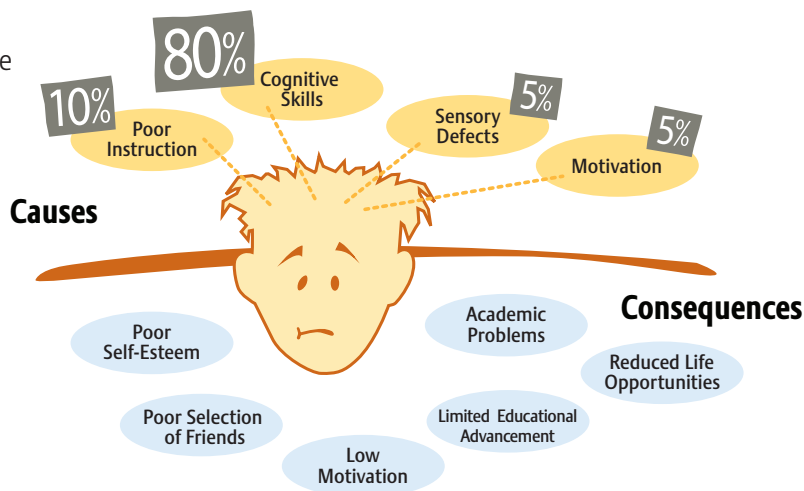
e

80%
Cognitive Skills

10%
Poor Instruction

5%
Sensory Defects

5%
Motivation

Causes

Consequences

Poor Self-Esteem

Academic Problems

Reduced Life Opportunities

Poor Selection of Friends

Limited Educational Advancement

Low Motivation